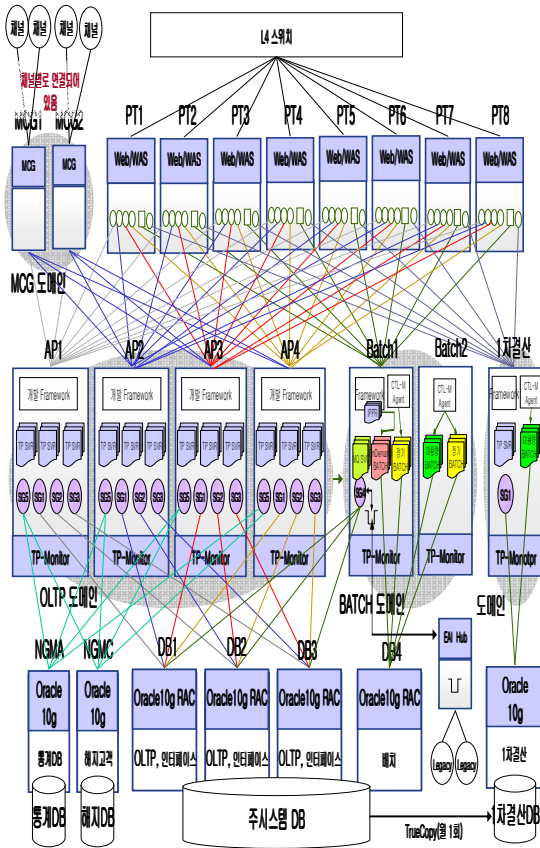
채널 채널 채널 채널

채널별로 연결되어 있음

MCG1 MCG2

MCG MCG

MCG 도메인

L4 스위치

PT1 PT2 PT3 PT4 PT5 PT6 PT7 PT8

Web/WAS Web/WAS Web/WAS Web/WAS Web/WAS Web/WAS Web/WAS Web/WAS

AP1 AP2 AP3 AP4 Batch1 Batch2 1차결산

개발 Framework 개발 Framework 개발 Framework 개발 Framework

Framework

CTL-M Agent

CTL-M Agent

Framework

CTL-M Agent

TP SVR TP SVR TP SVR

SG5 SG1 SG2 SG3

SG5 SG1 SG2 SG3

SG5 SG1 SG2 SG3

SG5 SG1 SG2 SG3

SG4

SG1

BATCH BATCH BATCH

BATCH BATCH

BATCH

TP-Monitor TP-Monitor TP-Monitor TP-Monitor TP-Monitor TP-Monitor TP-Monitor

OLTP 도메인

BATCH 도메인

도메인

NGMA NGMC DB1 DB2 DB3 DB4

EAI Hub

Oracle 10g

Oracle 10g

Oracle10g RAC Oracle10g RAC Oracle10g RAC Oracle10g RAC

Oracle 10g

통계DB 해지고객 OLTP, 인터페이스 OLTP, 인터페이스 OLTP, 인터페이스 배치

Legacy Legacy

1차결산

통계DB 해지DB 주시스템 DB

TrueCopy(월 1회)

1차결산DB